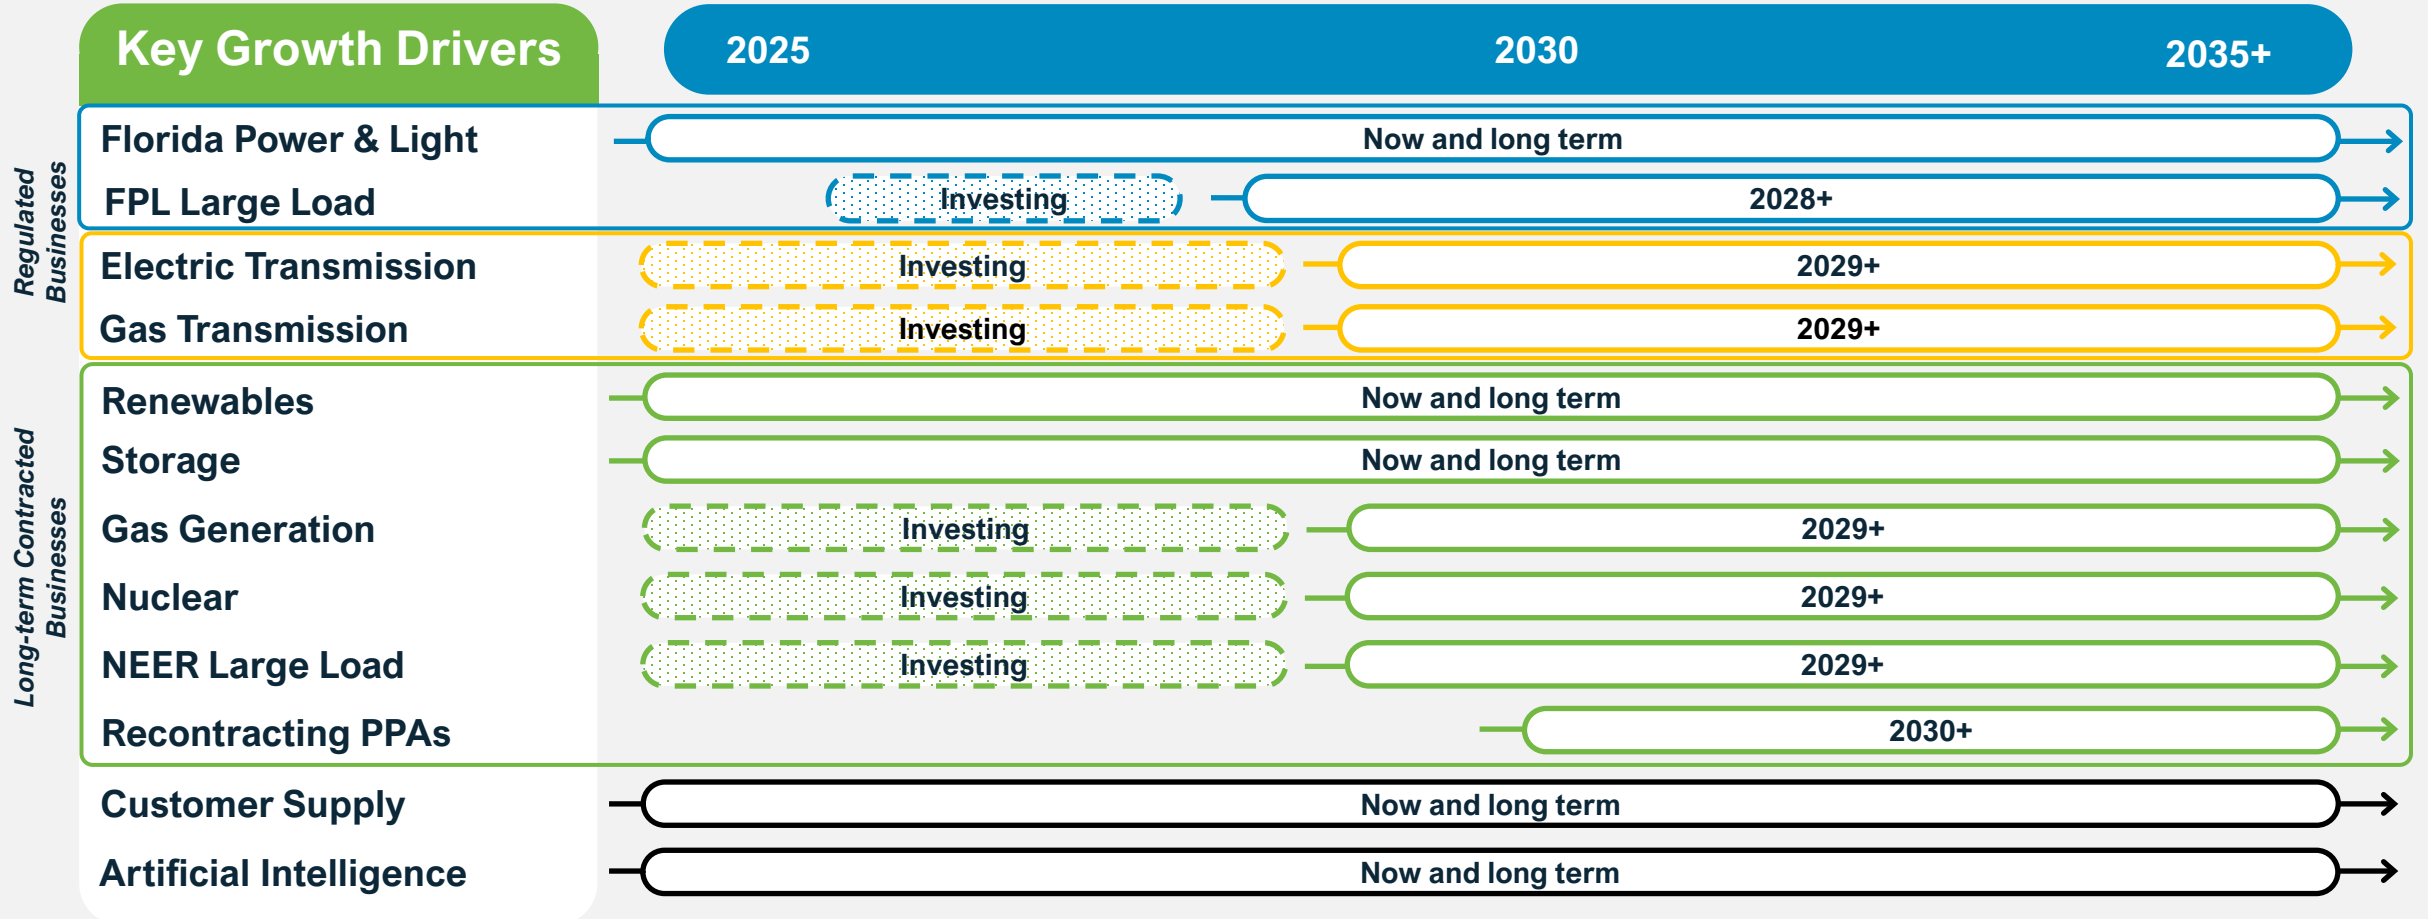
Key Growth Drivers

2025 2030 2035+

Regulated Businesses

Florida Power & Light — Now and long term

FPL Large Load — Investing — 2028+

Electric Transmission — Investing — 2029+

Gas Transmission — Investing — 2029+

Long-term Contracted Businesses

Renewables — Now and long term

Storage — Now and long term

Gas Generation — Investing — 2029+

Nuclear — Investing — 2029+

NEER Large Load — Investing — 2029+

Recontracting PPAs — 2030+

Customer Supply — Now and long term

Artificial Intelligence — Now and long term